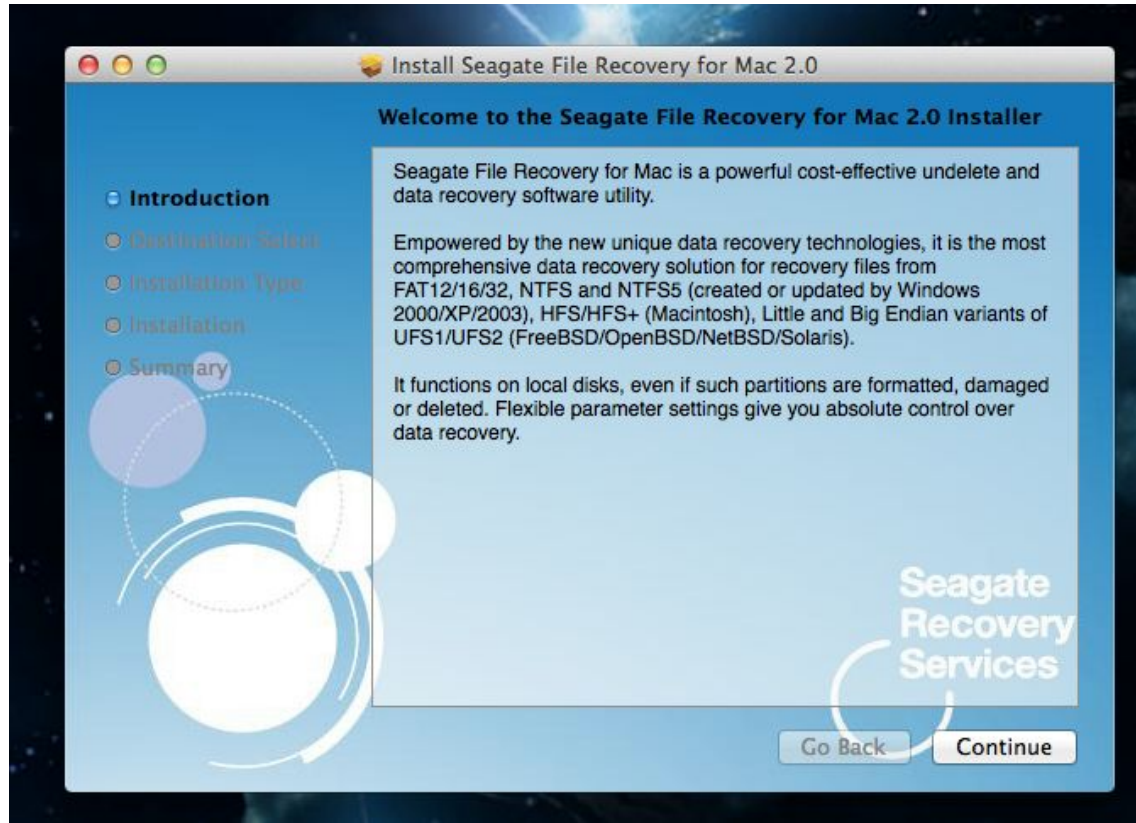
Install Seagate File Recovery for Mac 2.0

Welcome to the Seagate File Recovery for Mac 2.0 Installer

Introduction
Destination Select
Installation Type
Installation
Summary

Seagate File Recovery for Mac is a powerful cost-effective undelete and data recovery software utility.

Empowered by the new unique data recovery technologies, it is the most comprehensive data recovery solution for recovery files from FAT12/16/32, NTFS and NTFS5 (created or updated by Windows 2000/XP/2003), HFS/HFS+ (Macintosh), Little and Big Endian variants of UFS1/UFS2 (FreeBSD/OpenBSD/NetBSD/Solaris).

It functions on local disks, even if such partitions are formatted, damaged or deleted. Flexible parameter settings give you absolute control over data recovery.

Seagate Recovery Services

Go Back
Continue